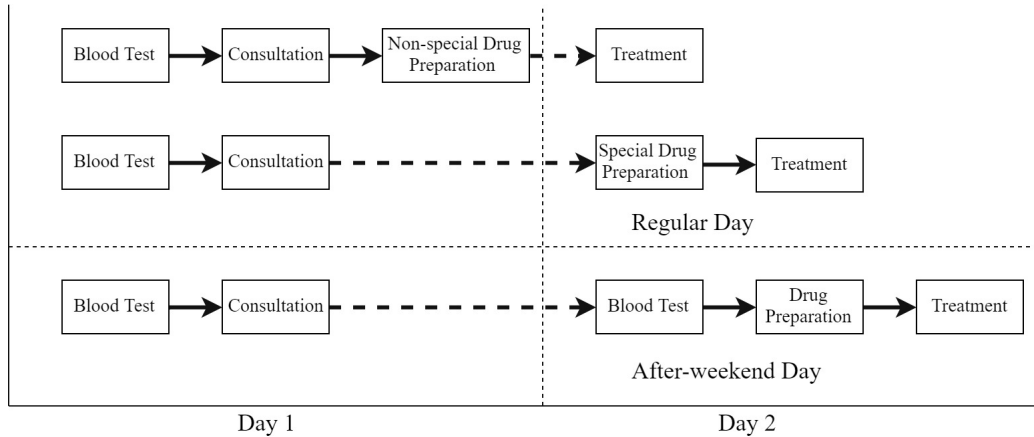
Blood Test
Consultation
Non-special Drug Preparation
Treatment

Blood Test
Consultation
Special Drug Preparation
Treatment

Regular Day

Blood Test
Consultation
Blood Test
Drug Preparation
Treatment

After-weekend Day

Day 1
Day 2